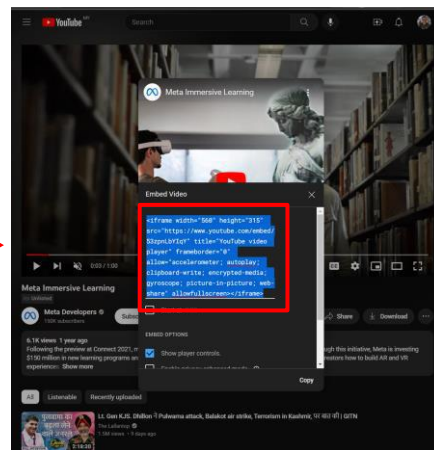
YouTube IN

Search

Meta Immersive Learning

Embed Video

<iframe width="560" height="315" src="https://www.youtube.com/embed/S2zpnLbYIqY" title="YouTube video player" frameborder="0" allow="accelerometer; autoplay; clipboard-write; encrypted-media; gyroscope; picture-in-picture; web-share" allowfullscreen></iframe>

0:03 / 1:00

Meta Immersive Learning

Unlisted

Meta Developers
190K subscribers

Subscribe

Share

Download

6.1K views 1 year ago
Following the preview at Connect 2021, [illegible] $150 million in new learning programs an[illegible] experience. Show more

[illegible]gh this initiative, Meta is investing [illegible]reators how to build AR and VR

EMBED OPTIONS

Show player controls.

Copy

All

Listenable

Recently uploaded

Lt. Gen KJS. Dhillon ने Pulwama attack, Balakot air strike, Terrorism in Kashmir, पर क्या कहा | GITN
The Lallantop
1.5M views · 9 days ago

2:18:30